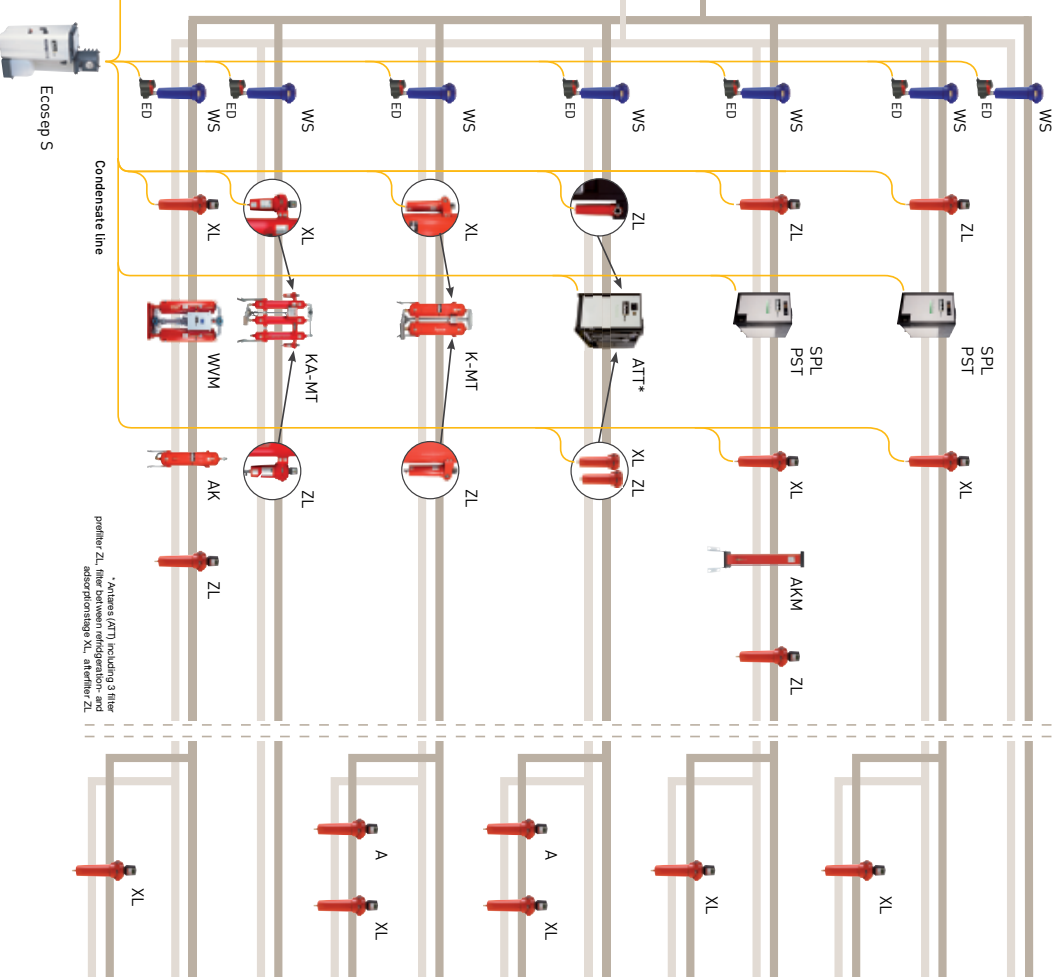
Ecosep S

Condensate line

ED
WS
ED
WS
ED
WS
ED
WS
ED
WS
ED
WS
ED
WS

XL
XL
XL
ZL
ZL
ZL

WVM
KA-MT
K-MT
ATT*
SPL
PST
SPL
PST

AK
ZL
ZL
XL
ZL
XL
XL

ZL
AKM
ZL

* Antares (ATT) including 3 filter prefilter ZL, filter between refrigeration- and adsorptionstage XL, afterfilter ZL

XL
A
XL
A
XL
XL
XL